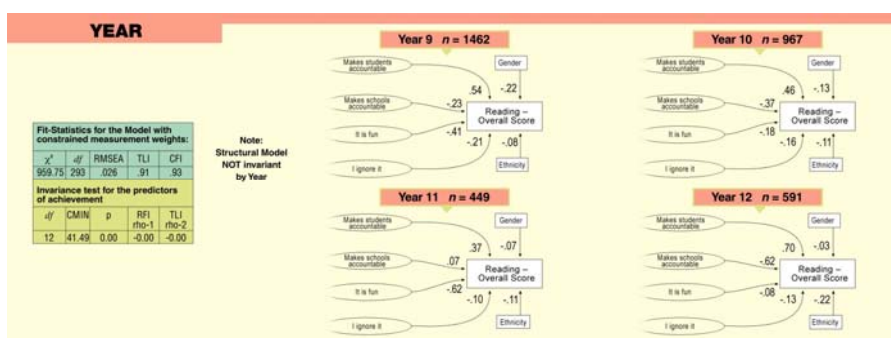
YEAR

Fit-Statistics for the Model with constrained measurement weights:

| $\chi^2$ | df | RMSEA | TLI | CFI |
|---|---|---|---|---|
| 959.75 | 293 | .026 | .91 | .93 |

Invariance test for the predictors of achievement

| df | CMIN | p | RFI rho-1 | TLI rho-2 |
|---|---|---|---|---|
| 12 | 41.49 | 0.00 | -0.00 | -0.00 |

Note: Structural Model NOT invariant by Year

Year 9 $n = 1462$

Makes students accountable
Makes schools accountable
It is fun
I ignore it
Gender
Ethnicity
Reading – Overall Score
.54
-.22
-.23
-.41
-.21
-.08

Year 10 $n = 967$

Makes students accountable
Makes schools accountable
It is fun
I ignore it
Gender
Ethnicity
Reading – Overall Score
.46
-.13
-.37
-.18
-.16
-.11

Year 11 $n = 449$

Makes students accountable
Makes schools accountable
It is fun
I ignore it
Gender
Ethnicity
Reading – Overall Score
.37
-.07
.07
-.62
-.10
-.11

Year 12 $n = 591$

Makes students accountable
Makes schools accountable
It is fun
I ignore it
Gender
Ethnicity
Reading – Overall Score
.70
-.03
-.62
-.08
-.13
-.22